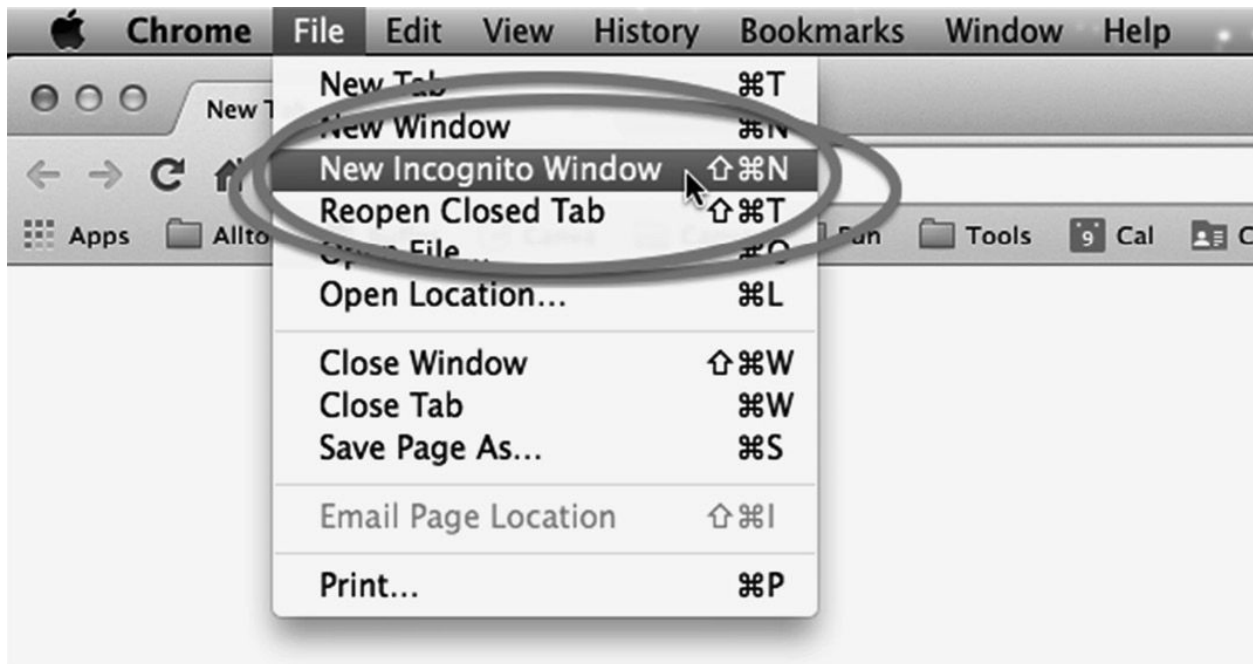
Chrome File Edit View History Bookmarks Window Help

New T

Apps Allto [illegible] Fun Tools 9 Cal C

New Tab ⌘T
New Window ⌘N
New Incognito Window ⇧⌘N
Reopen Closed Tab ⇧⌘T
Open File... ⌘O
Open Location... ⌘L

Close Window ⇧⌘W
Close Tab ⌘W
Save Page As... ⌘S

Email Page Location ⇧⌘I

Print... ⌘P